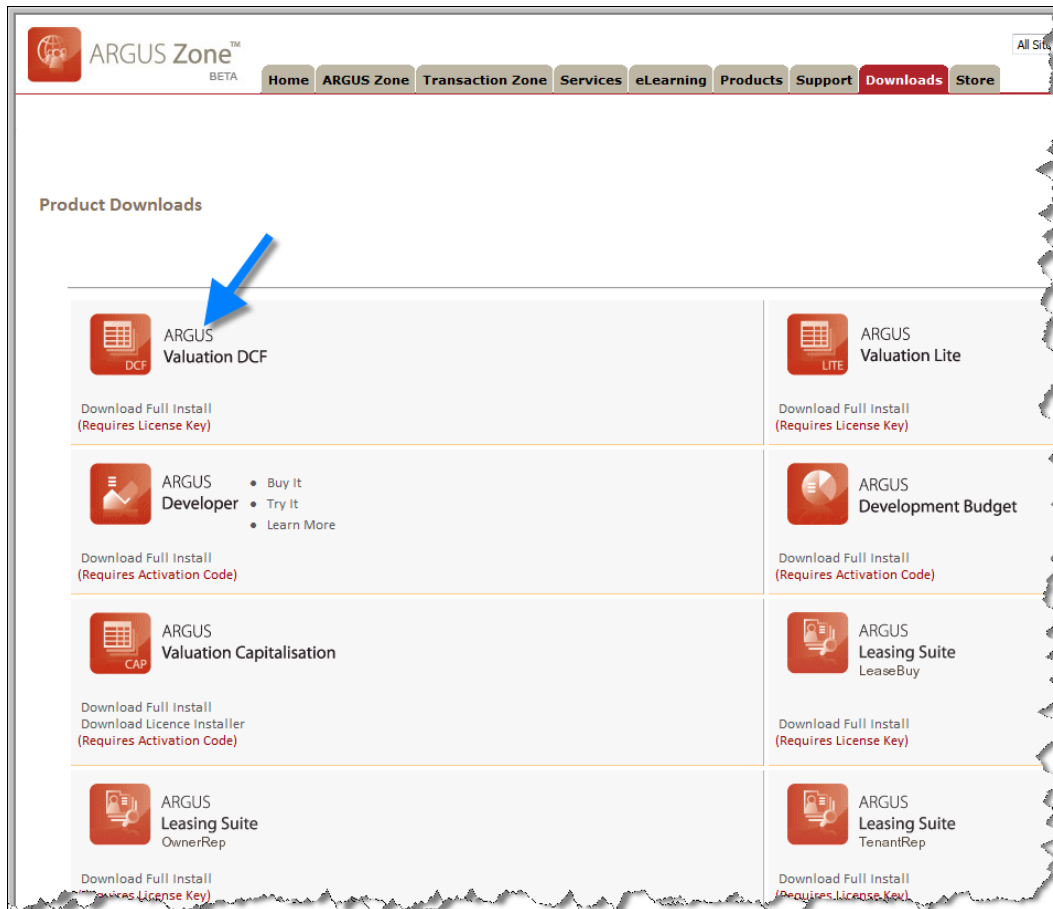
ARGUS Zone™
BETA

All Sit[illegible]

Home | ARGUS Zone | Transaction Zone | Services | eLearning | Products | Support | Downloads | Store

Product Downloads

DCF
ARGUS
Valuation DCF

Download Full Install
(Requires License Key)

LITE
ARGUS
Valuation Lite

Download Full Install
(Requires License Key)

ARGUS
Developer

- Buy It
- Try It
- Learn More

Download Full Install
(Requires Activation Code)

ARGUS
Development Budget

Download Full Install
(Requires Activation Code)

CAP
ARGUS
Valuation Capitalisation

Download Full Install
Download Licence Installer
(Requires Activation Code)

ARGUS
Leasing Suite
LeaseBuy

Download Full Install
(Requires License Key)

ARGUS
Leasing Suite
OwnerRep

Download Full Install
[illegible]

ARGUS
Leasing Suite
TenantRep

Download Full Install
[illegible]